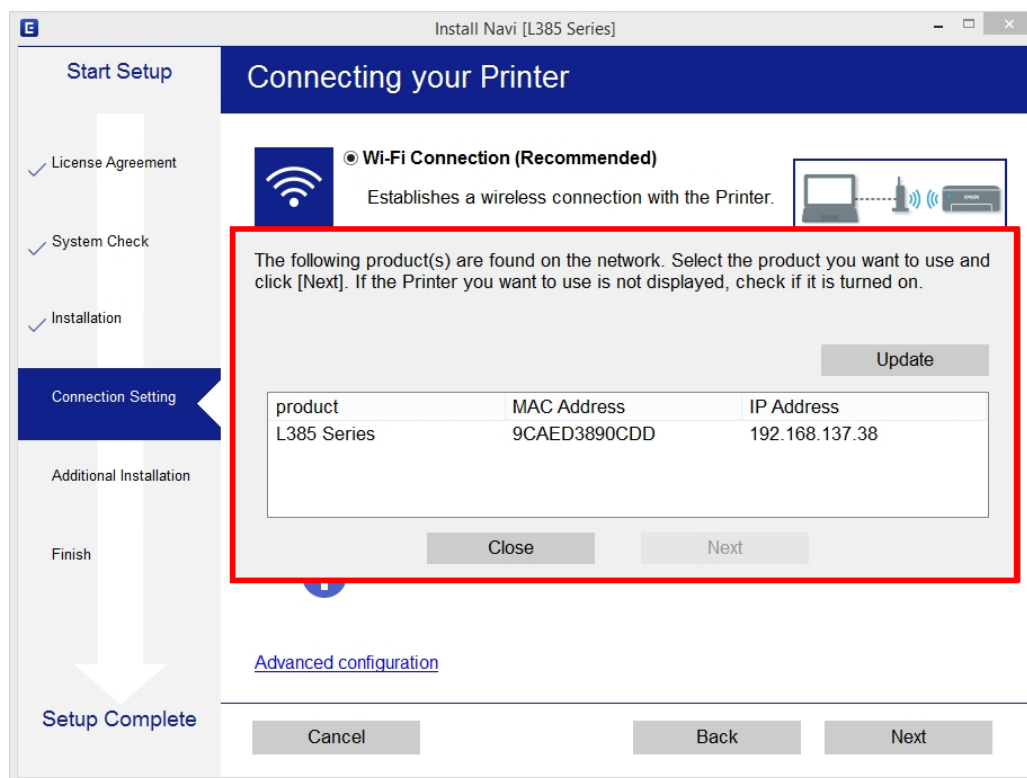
Install Navi [L385 Series]

Start Setup

License Agreement

System Check

Installation

Connection Setting

Additional Installation

Finish

Setup Complete

Connecting your Printer

◉ Wi-Fi Connection (Recommended)

Establishes a wireless connection with the Printer.

EPSON

The following product(s) are found on the network. Select the product you want to use and click [Next]. If the Printer you want to use is not displayed, check if it is turned on.

Update

| product | MAC Address | IP Address |
|---|---|---|
| L385 Series | 9CAED3890CDD | 192.168.137.38 |

Close

Next

Advanced configuration

Cancel

Back

Next